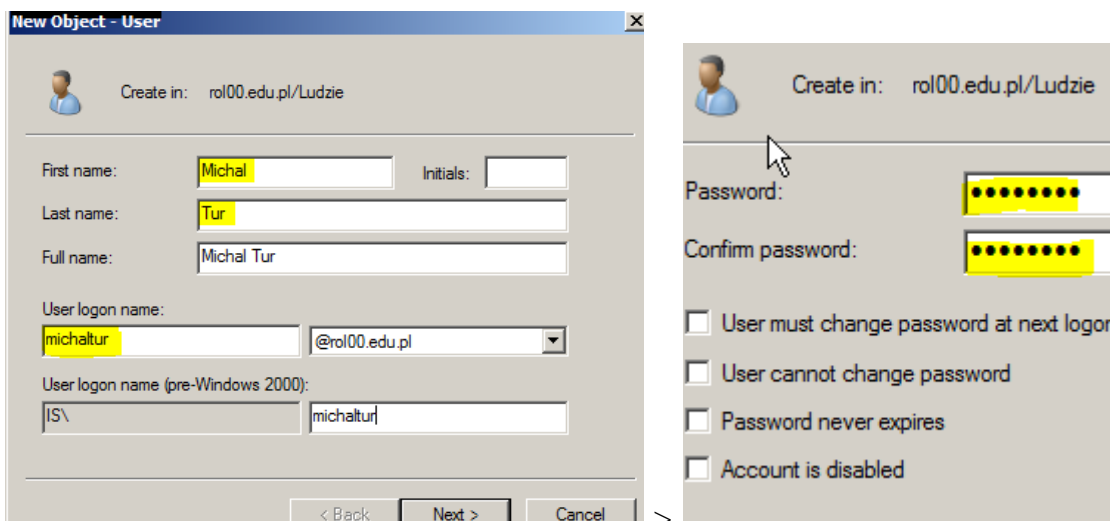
New Object - User

Create in: rol00.edu.pl/Ludzie

First name: Michal
Initials:
Last name: Tur
Full name: Michal Tur

User logon name:
michaltur
@rol00.edu.pl

User logon name (pre-Windows 2000):
IS\
michaltur

< Back
Next >
Cancel

>

Create in: rol00.edu.pl/Ludzie

Password: ••••••••
Confirm password: ••••••••

User must change password at next logon
User cannot change password
Password never expires
Account is disabled